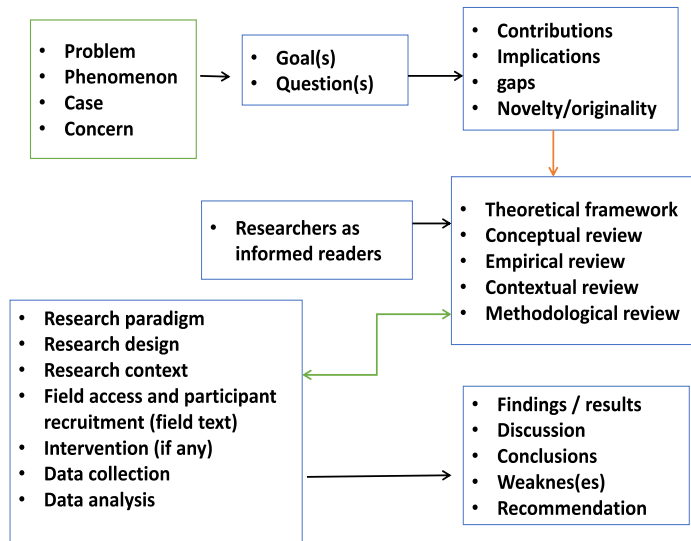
- Problem
- Phenomenon
- Case
- Concern

- Goal(s)
- Question(s)

- Contributions
- Implications
- gaps
- Novelty/originality

- Researchers as informed readers

- Theoretical framework
- Conceptual review
- Empirical review
- Contextual review
- Methodological review

- Research paradigm
- Research design
- Research context
- Field access and participant recruitment (field text)
- Intervention (if any)
- Data collection
- Data analysis

- Findings / results
- Discussion
- Conclusions
- Weaknes(es)
- Recommendation